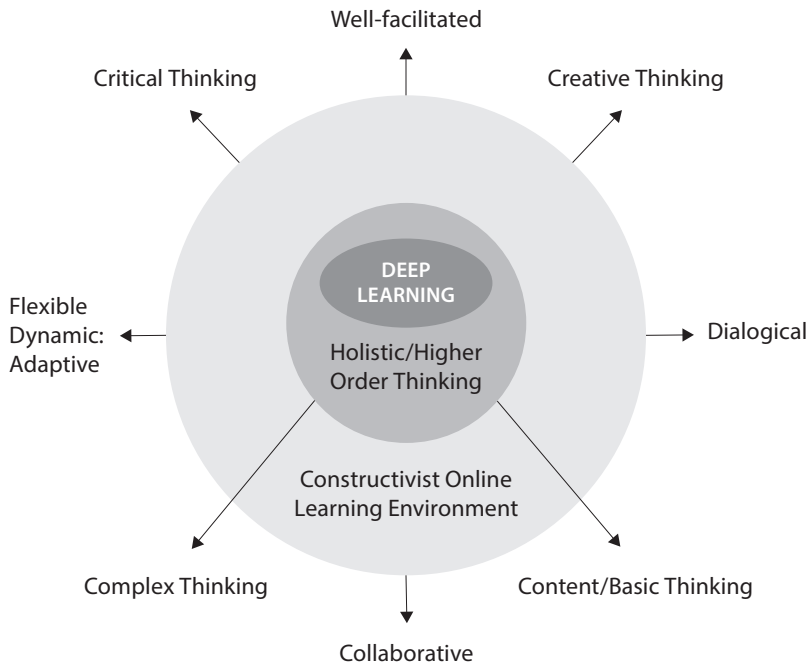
Well-facilitated

Critical Thinking

Creative Thinking

DEEP LEARNING

Holistic/Higher Order Thinking

Flexible Dynamic: Adaptive

Dialogical

Constructivist Online Learning Environment

Complex Thinking

Content/Basic Thinking

Collaborative